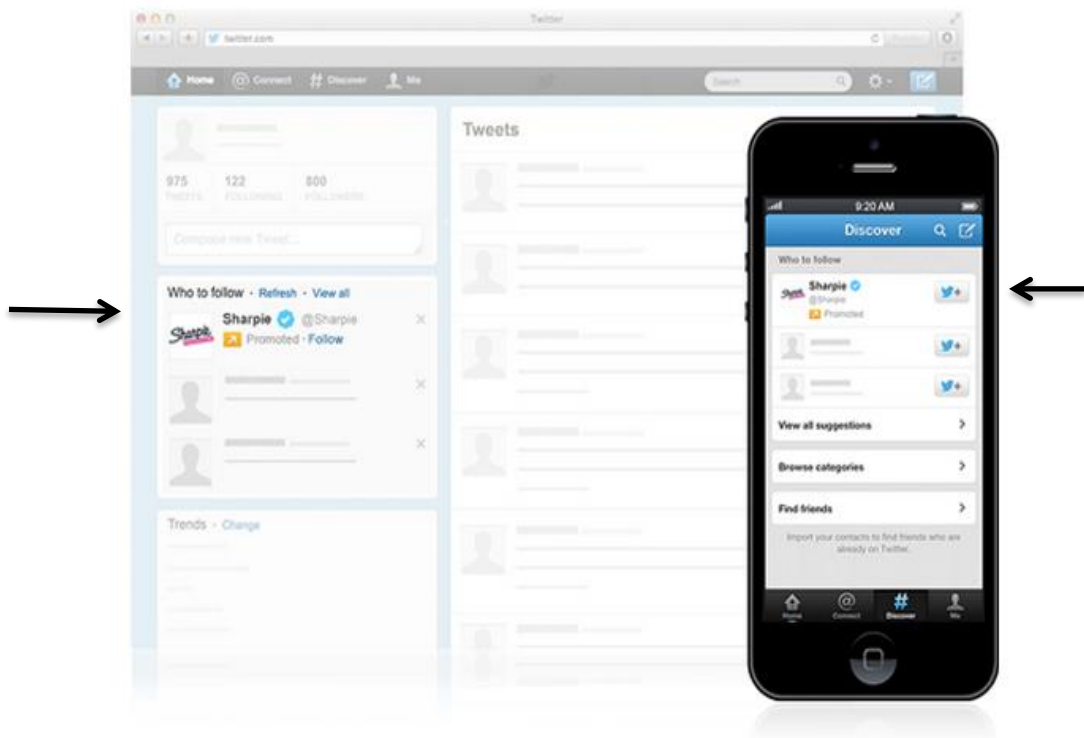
Twitter
twitter.com
Home
Connect
Discover
Me
Search

975 TWEETS
122 FOLLOWING
800 FOLLOWERS
Compose new Tweet...

Who to follow · Refresh · View all
Sharpie @Sharpie
Promoted · Follow

Trends · Change

Tweets

9:20 AM
Discover
Who to follow
Sharpie
@Sharpie
Promoted
View all suggestions
Browse categories
Find friends
Import your contacts to find friends who are already on Twitter.
Home
Connect
Discover
Me